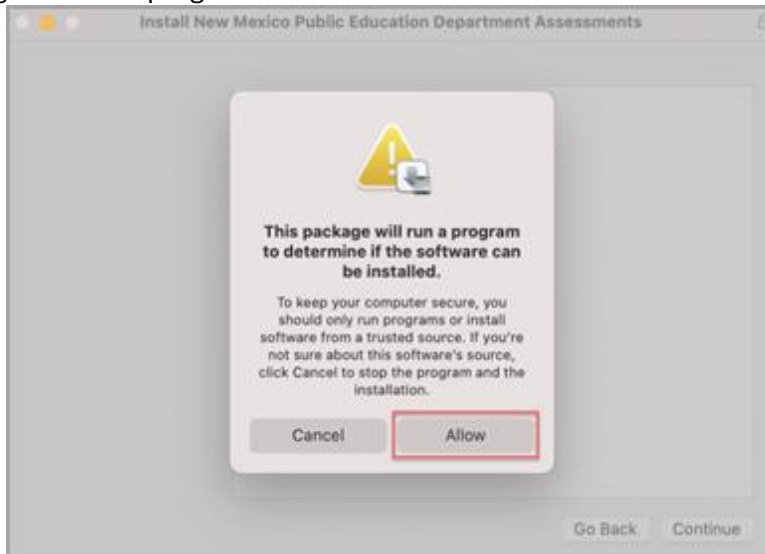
Install New Mexico Public Education Department Assessments

This package will run a program to determine if the software can be installed.

To keep your computer secure, you should only run programs or install software from a trusted source. If you're not sure about this software's source, click Cancel to stop the program and the installation.

Cancel

Allow

Go Back

Continue